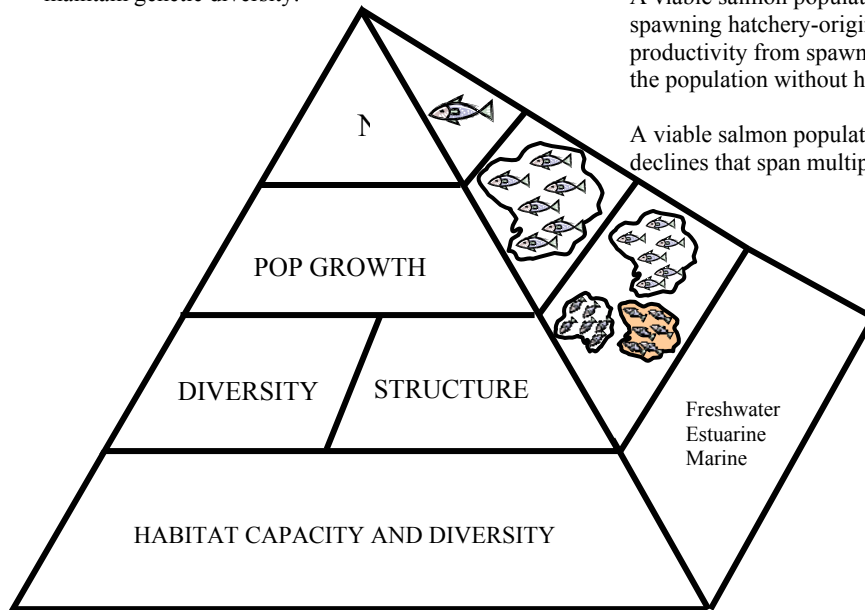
maintain genetic diversity.

A viable salmon populat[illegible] spawning hatchery-origi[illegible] productivity from spawn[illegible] the population without h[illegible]

A viable salmon populat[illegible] declines that span multip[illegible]

N

POP GROWTH

DIVERSITY

STRUCTURE

Freshwater
Estuarine
Marine

HABITAT CAPACITY AND DIVERSITY